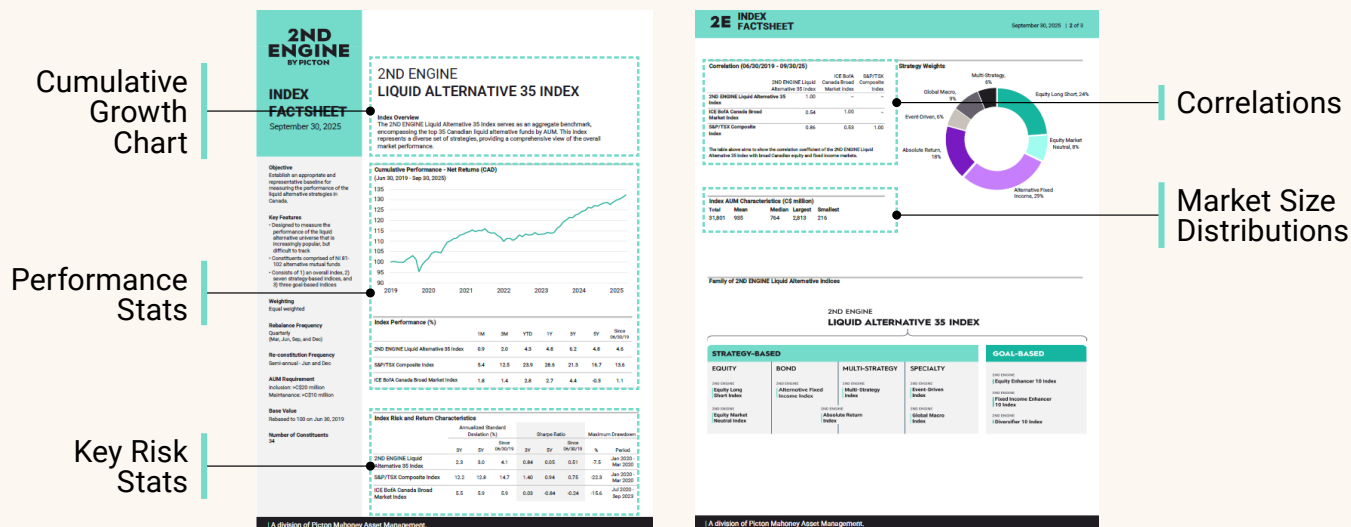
Cumulative Growth Chart

Performance Stats

Key Risk Stats

2ND ENGINE BY PICTON

INDEX FACTSHEET
September 30, 2025

Objective
Establish an appropriate and representative baseline for measuring the performance of the liquid alternative strategies in Canada.

Key Features
• Designed to measure the performance of the liquid alternative universe that is increasingly popular, but difficult to track
• Constituents comprised of NI 81-102 alternative mutual funds
• Consists of 1) an overall index, 2) seven strategy-based indices, and 3) three goal-based indices

Weighting
Equal weighted

Rebalance Frequency
Quarterly (Mar, Jun, Sep, and Dec)

Re-constitution Frequency
Semi-annual - Jun and Dec

AUM Requirement
Inclusion: >C$20 million
Maintenance: >C$10 million

Base Value
Rebased to 100 on Jun 30, 2019

Number of Constituents
34

2ND ENGINE
LIQUID ALTERNATIVE 35 INDEX

Index Overview
The 2ND ENGINE Liquid Alternative 35 Index serves as an aggregate benchmark, encompassing the top 35 Canadian liquid alternative funds by AUM. This index represents a diverse set of strategies, providing a comprehensive view of the overall market performance.

Cumulative Performance - Net Returns (CAD)
(Jun 30, 2019 - Sep 30, 2025)

135 130 125 120 115 110 105 100 95 90
2019 2020 2021 2022 2023 2024 2025

Index Performance (%)

| | 1M | 3M | YTD | 1Y | 3Y | 5Y | Since 06/30/19 |
|---|---|---|---|---|---|---|---|
| 2ND ENGINE Liquid Alternative 35 Index | 0.9 | 2.0 | 4.3 | 4.8 | 6.2 | 4.6 | 4.6 |
| S&P/TSX Composite Index | 5.4 | 12.5 | 23.9 | 28.6 | 21.3 | 16.7 | 13.6 |
| ICE BofA Canada Broad Market Index | 1.8 | 1.4 | 2.8 | 2.7 | 4.4 | -0.5 | 1.1 |

Index Risk and Return Characteristics

| | Annualized Standard Deviation (%) 3Y | 5Y | Since 06/30/19 | Sharpe Ratio 3Y | 5Y | Since 06/30/19 | Maximum Drawdown % | Period |
|---|---|---|---|---|---|---|---|---|
| 2ND ENGINE Liquid Alternative 35 Index | 2.3 | 3.0 | 4.1 | 0.84 | 0.05 | 0.51 | -7.5 | Jan 2020 - Mar 2020 |
| S&P/TSX Composite Index | 12.2 | 12.8 | 14.7 | 1.40 | 0.94 | 0.75 | -22.3 | Jan 2020 - Mar 2020 |
| ICE BofA Canada Broad Market Index | 5.5 | 5.9 | 5.9 | 0.03 | -0.84 | -0.24 | -15.6 | Jul 2020 - Sep 2025 |

| A division of Picton Mahoney Asset Management

2E INDEX FACTSHEET
September 30, 2025 | 2 of 3

Correlation (06/30/2019 - 09/30/25)

| | 2ND ENGINE Liquid Alternative 35 Index | ICE BofA Canada Broad Market Index | S&P/TSX Composite Index |
|---|---|---|---|
| 2ND ENGINE Liquid Alternative 35 Index | 1.00 | - | - |
| ICE BofA Canada Broad Market Index | 0.54 | 1.00 | - |
| S&P/TSX Composite Index | 0.86 | 0.53 | 1.00 |

The table above aims to show the correlation coefficient of the 2ND ENGINE Liquid Alternative 35 Index with broad Canadian equity and fixed income markets.

Strategy Weights
Multi-Strategy, 6%
Global Macro, 9%
Event-Driven, 6%
Absolute Return, 18%
Alternative Fixed Income, 29%
Equity Long Short, 24%
Equity Market Neutral, 8%

Index AUM Characteristics (C$ million)

| Total | Mean | Median | Largest | Smallest |
|---|---|---|---|---|
| 31,801 | 935 | 764 | 2,813 | 216 |

Correlations

Market Size Distributions

Family of 2ND ENGINE Liquid Alternative Indices

2ND ENGINE
LIQUID ALTERNATIVE 35 INDEX

STRATEGY-BASED
EQUITY
2ND ENGINE Equity Long Short Index
2ND ENGINE Equity Market Neutral Index
BOND
2ND ENGINE Alternative Fixed Income Index
MULTI-STRATEGY
2ND ENGINE Multi-Strategy Index
2ND ENGINE Absolute Return Index
SPECIALTY
2ND ENGINE Event-Driven Index
2ND ENGINE Global Macro Index

GOAL-BASED
2ND ENGINE Equity Enhancer 10 Index
2ND ENGINE Fixed Income Enhancer 10 Index
2ND ENGINE Diversifier 10 Index

| A division of Picton Mahoney Asset Management.